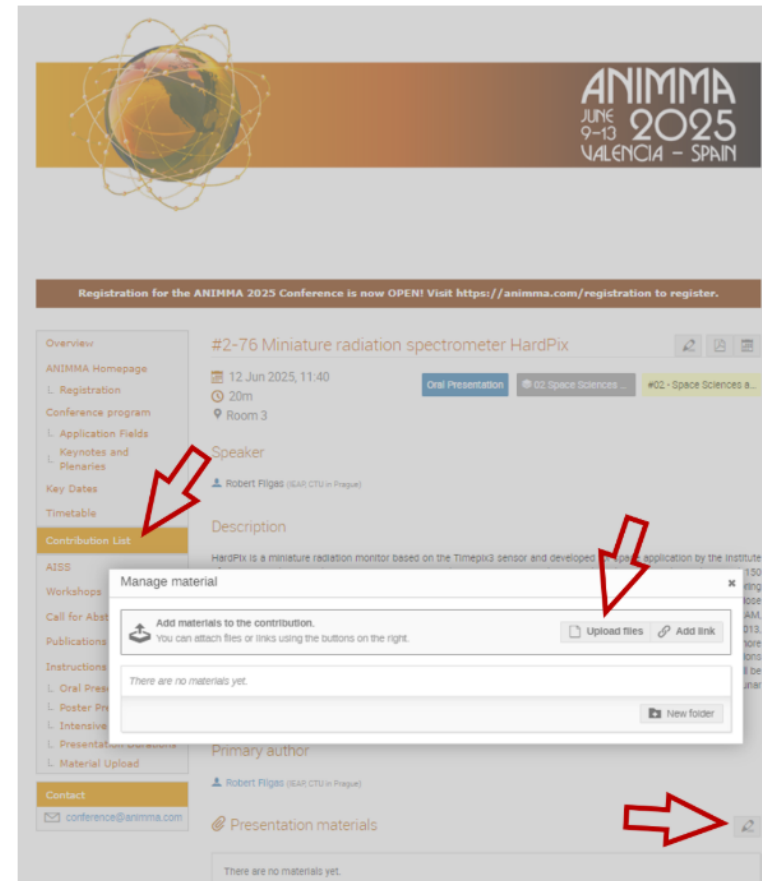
ANIMMA
JUNE 9–13 2025
VALENCIA – SPAIN

Registration for the ANIMMA 2025 Conference is now OPEN! Visit https://animma.com/registration to register.

Overview
ANIMMA Homepage
Registration
Conference program
Application Fields
Keynotes and Plenaries
Key Dates
Timetable
Contribution List
AISS
Workshops
Call for Abst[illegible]
Publications
Instructions
Oral Pres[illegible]
Poster Pr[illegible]
Intensive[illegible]
Presentation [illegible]
Material Upload
Contact
conference@animma.com

#2-76 Miniature radiation spectrometer HardPix

12 Jun 2025, 11:40
20m
Room 3

Oral Presentation
02 Space Sciences ...
#02 - Space Sciences a...

Speaker
Robert Filgas (IEAP, CTU in Prague)

Description
HardPix is a miniature radiation monitor based on the Timepix3 sensor and developed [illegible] application by the Institute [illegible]

Manage material
×
Add materials to the contribution.
You can attach files or links using the buttons on the right.
Upload files
Add link
There are no materials yet.
New folder

Primary author
Robert Filgas (IEAP, CTU in Prague)

Presentation materials
There are no materials yet.